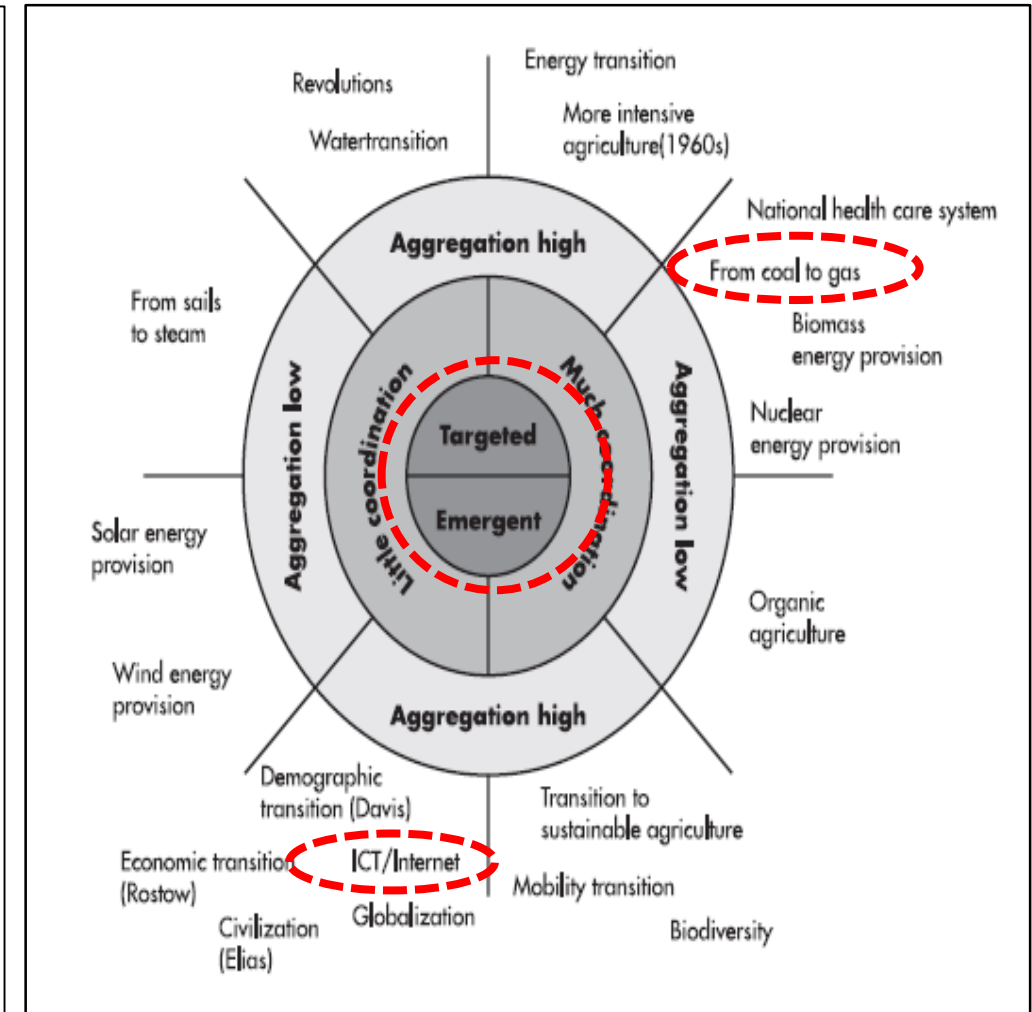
Energy transition

Revolutions

Watertransition

More intensive agriculture(1960s)

National health care system

From coal to gas

Biomass energy provision

From sails to steam

Aggregation high

Aggregation low

Little coordination

Much coordination

Targeted

Emergent

Aggregation low

Nuclear energy provision

Solar energy provision

Organic agriculture

Wind energy provision

Aggregation high

Demographic transition (Davis)

Transition to sustainable agriculture

Economic transition (Rostow)

ICT/Internet

Mobility transition

Civilization (Elias)

Globalization

Biodiversity